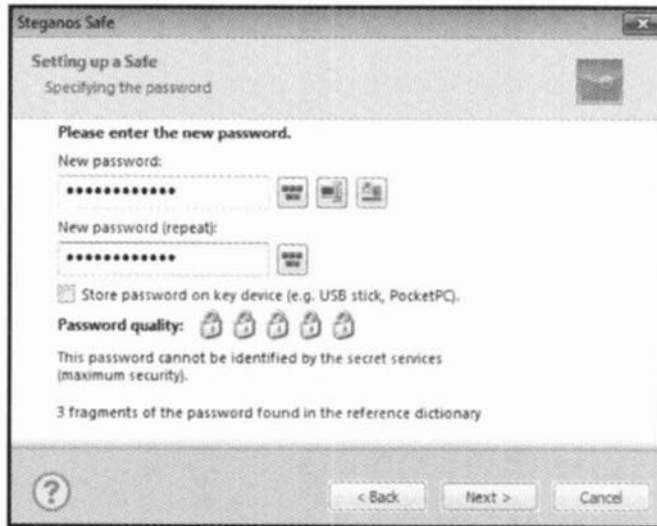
Steganos Safe

Setting up a Safe
Specifying the password

Please enter the new password.

New password:

•••••••••••••

New password (repeat):

•••••••••••••

Store password on key device (e.g. USB stick, PocketPC).

Password quality:

This password cannot be identified by the secret services (maximum security).

3 fragments of the password found in the reference dictionary

?

< Back

Next >

Cancel